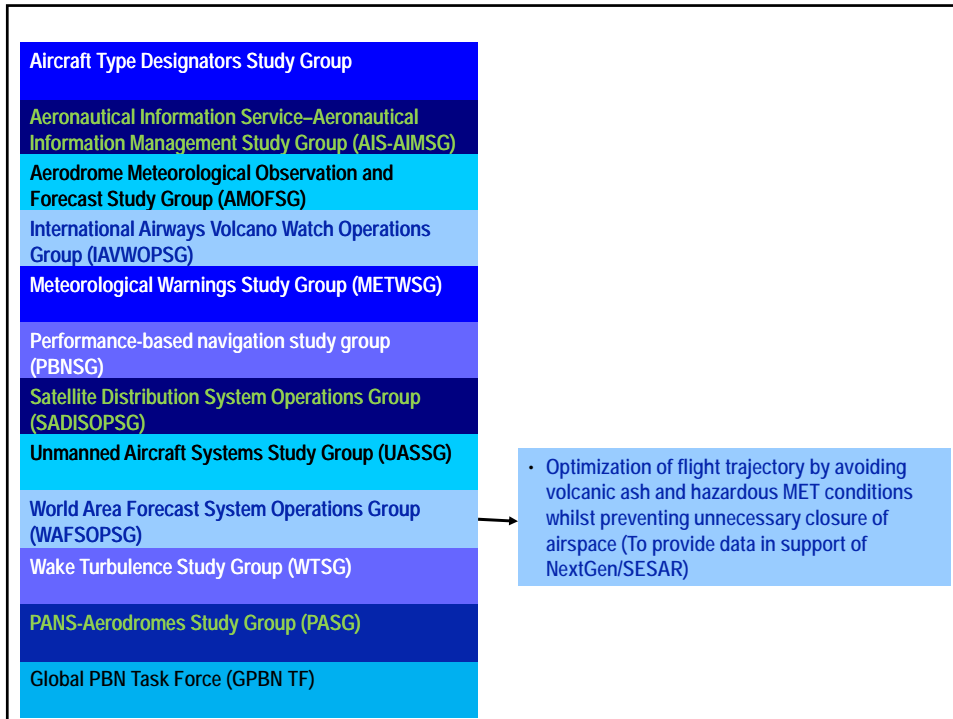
Aircraft Type Designators Study Group

Aeronautical Information Service–Aeronautical Information Management Study Group (AIS-AIMSG)

Aerodrome Meteorological Observation and Forecast Study Group (AMOFSG)

International Airways Volcano Watch Operations Group (IAVWOPSG)

Meteorological Warnings Study Group (METWSG)

Performance-based navigation study group (PBNSG)

Satellite Distribution System Operations Group (SADISOPSG)

Unmanned Aircraft Systems Study Group (UASSG)

World Area Forecast System Operations Group (WAFSOPSG)

Wake Turbulence Study Group (WTSG)

PANS-Aerodromes Study Group (PASG)

Global PBN Task Force (GPBN TF)

• Optimization of flight trajectory by avoiding volcanic ash and hazardous MET conditions whilst preventing unnecessary closure of airspace (To provide data in support of NextGen/SESAR)